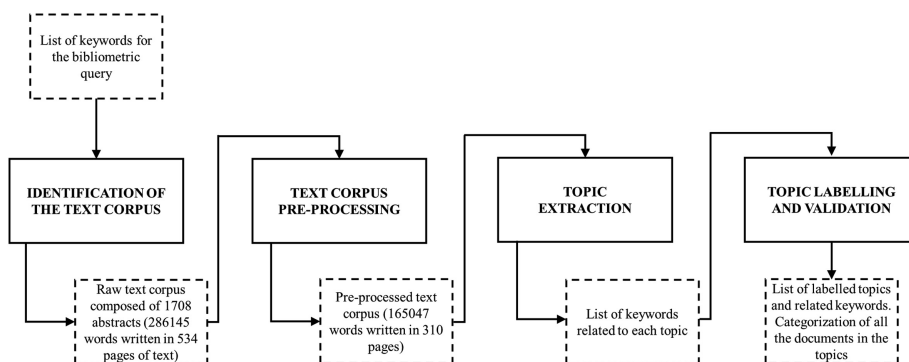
List of keywords for the bibliometric query

IDENTIFICATION OF THE TEXT CORPUS

Raw text corpus composed of 1708 abstracts (286145 words written in 534 pages of text)

TEXT CORPUS PRE-PROCESSING

Pre-processed text corpus (165047 words written in 310 pages)

TOPIC EXTRACTION

List of keywords related to each topic

TOPIC LABELLING AND VALIDATION

List of labelled topics and related keywords. Categorization of all the documents in the topics